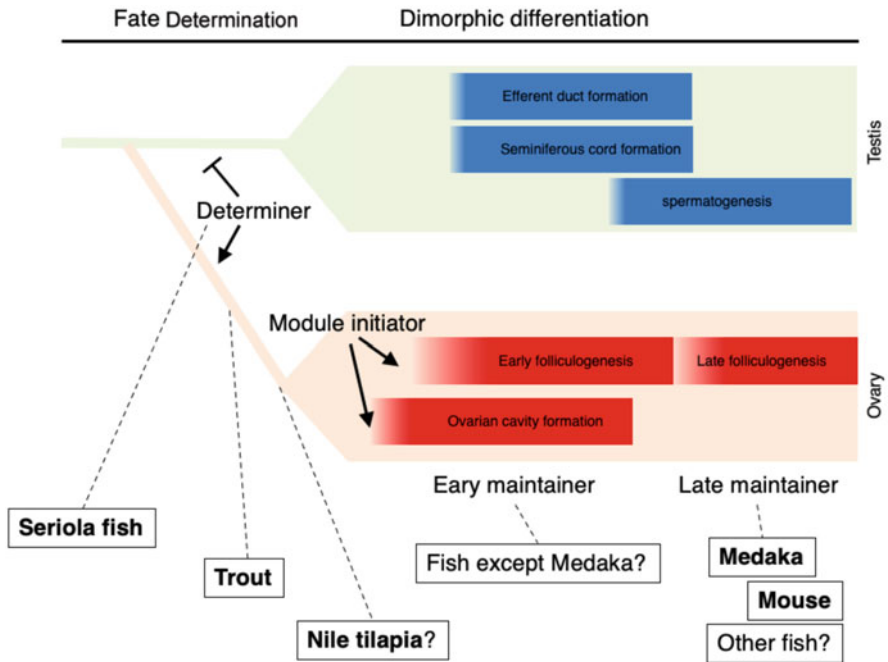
Fate Determination

Dimorphic differentiation

Efferent duct formation

Seminiferous cord formation

spermatogenesis

Testis

Determiner

Module initiator

Early folliculogenesis

Late folliculogenesis

Ovarian cavity formation

Ovary

Eary maintainer

Late maintainer

Seriola fish

Trout

Nile tilapia?

Fish except Medaka?

Medaka

Mouse

Other fish?